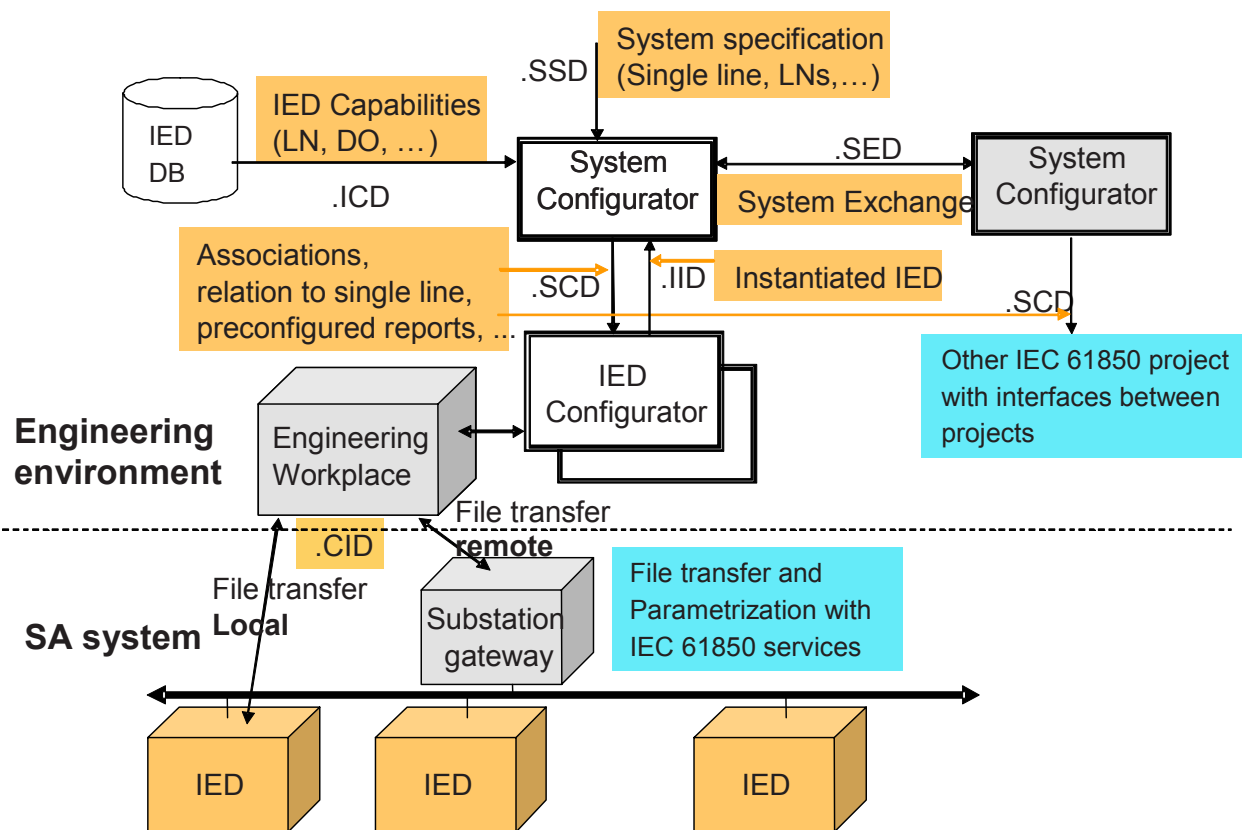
.SSD

System specification (Single line, LNs,…)

IED DB

IED Capabilities (LN, DO, … )

.ICD

System Configurator

.SED

System Configurator

System Exchange

Associations, relation to single line, preconfigured reports, ...

.SCD

.IID

Instantiated IED

.SCD

Other IEC 61850 project with interfaces between projects

IED Configurator

Engineering environment

Engineering Workplace

File transfer **remote**

.CID

File transfer **Local**

Substation gateway

File transfer and Parametrization with IEC 61850 services

SA system

IED

IED

IED